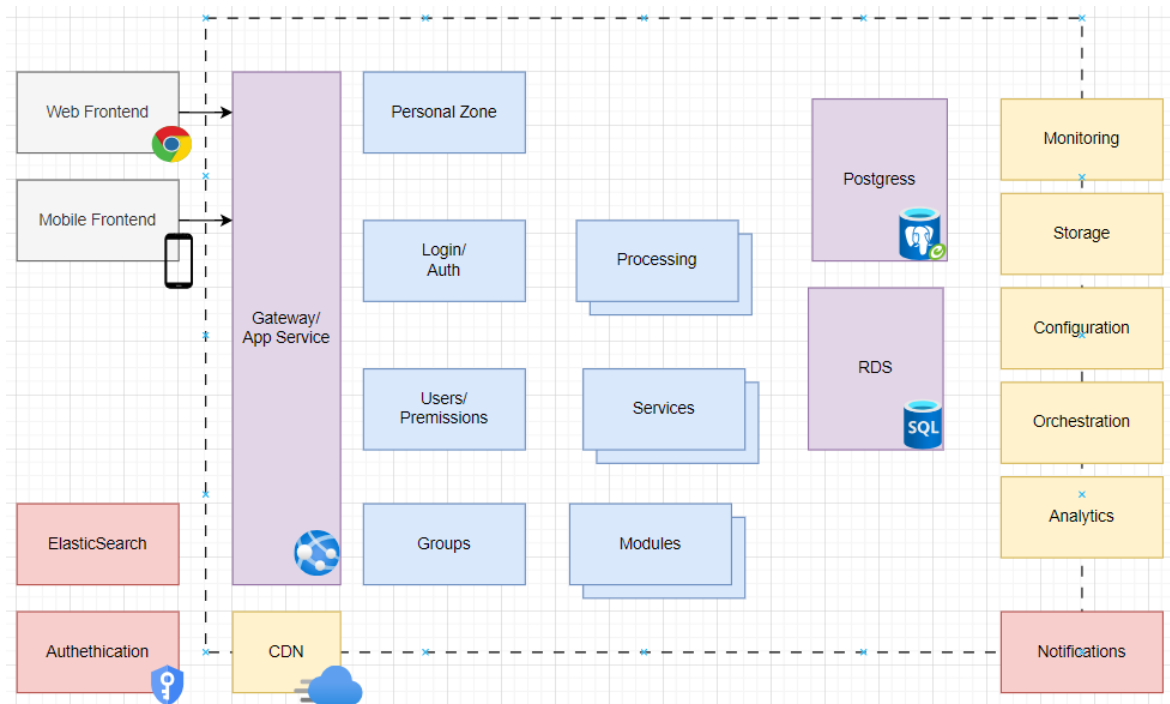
Web Frontend

Mobile Frontend

Gateway/
App Service

Personal Zone

Login/
Auth

Users/
Premissions

Groups

Processing

Services

Modules

Postgress

RDS

SQL

Monitoring

Storage

Configuration

Orchestration

Analytics

ElasticSearch

Authethication

CDN

Notifications